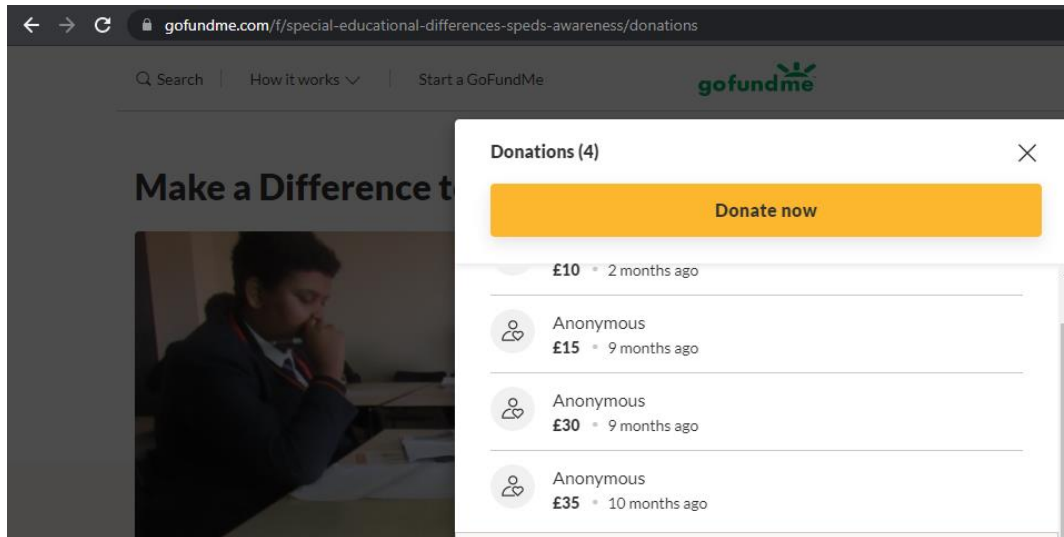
gofundme.com/f/special-educational-differences-speds-awareness/donations

Search How it works Start a GoFundMe gofundme

Make a Difference t

Donations (4)

Donate now

£10 • 2 months ago

Anonymous
£15 • 9 months ago

Anonymous
£30 • 9 months ago

Anonymous
£35 • 10 months ago